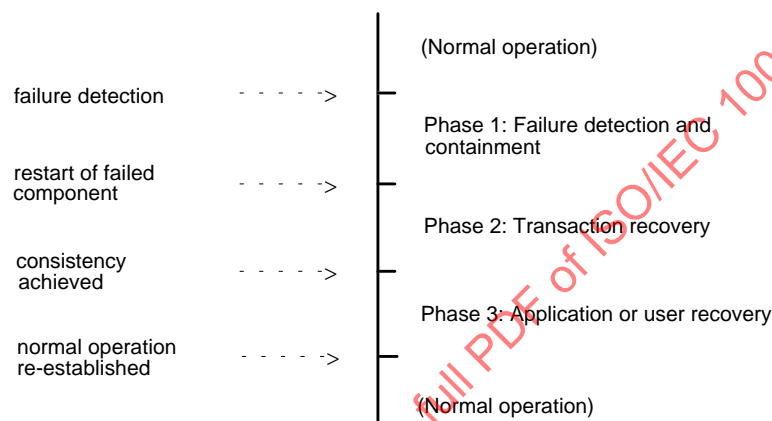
(Normal operation)

failure detection

Phase 1: Failure detection and containment

restart of failed component

Phase 2: Transaction recovery

consistency achieved

Phase 3: Application or user recovery

normal operation re-established

(Normal operation)

full PDF of ISO/IEC 100